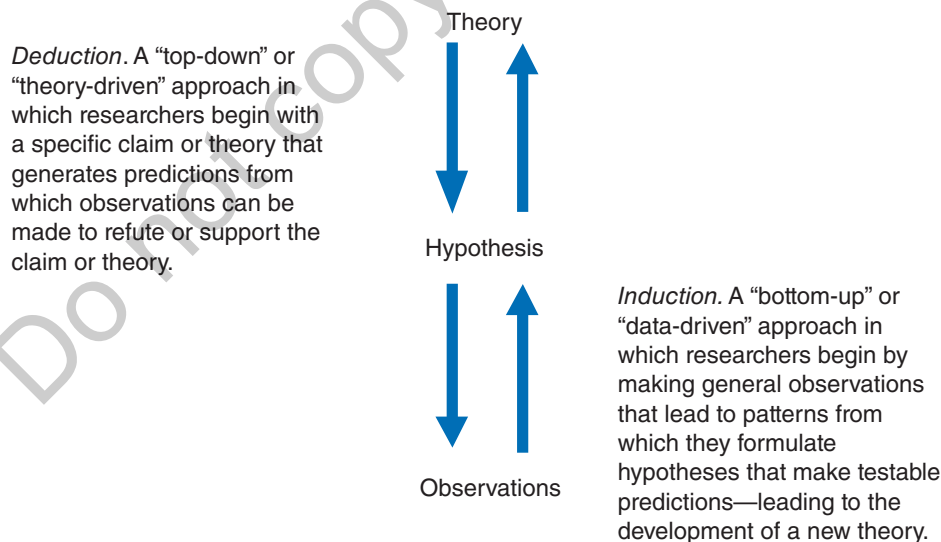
Do not copy

Theory

*Deduction*. A “top-down” or “theory-driven” approach in which researchers begin with a specific claim or theory that generates predictions from which observations can be made to refute or support the claim or theory.

Hypothesis

*Induction.* A “bottom-up” or “data-driven” approach in which researchers begin by making general observations that lead to patterns from which they formulate hypotheses that make testable predictions—leading to the development of a new theory.

Observations